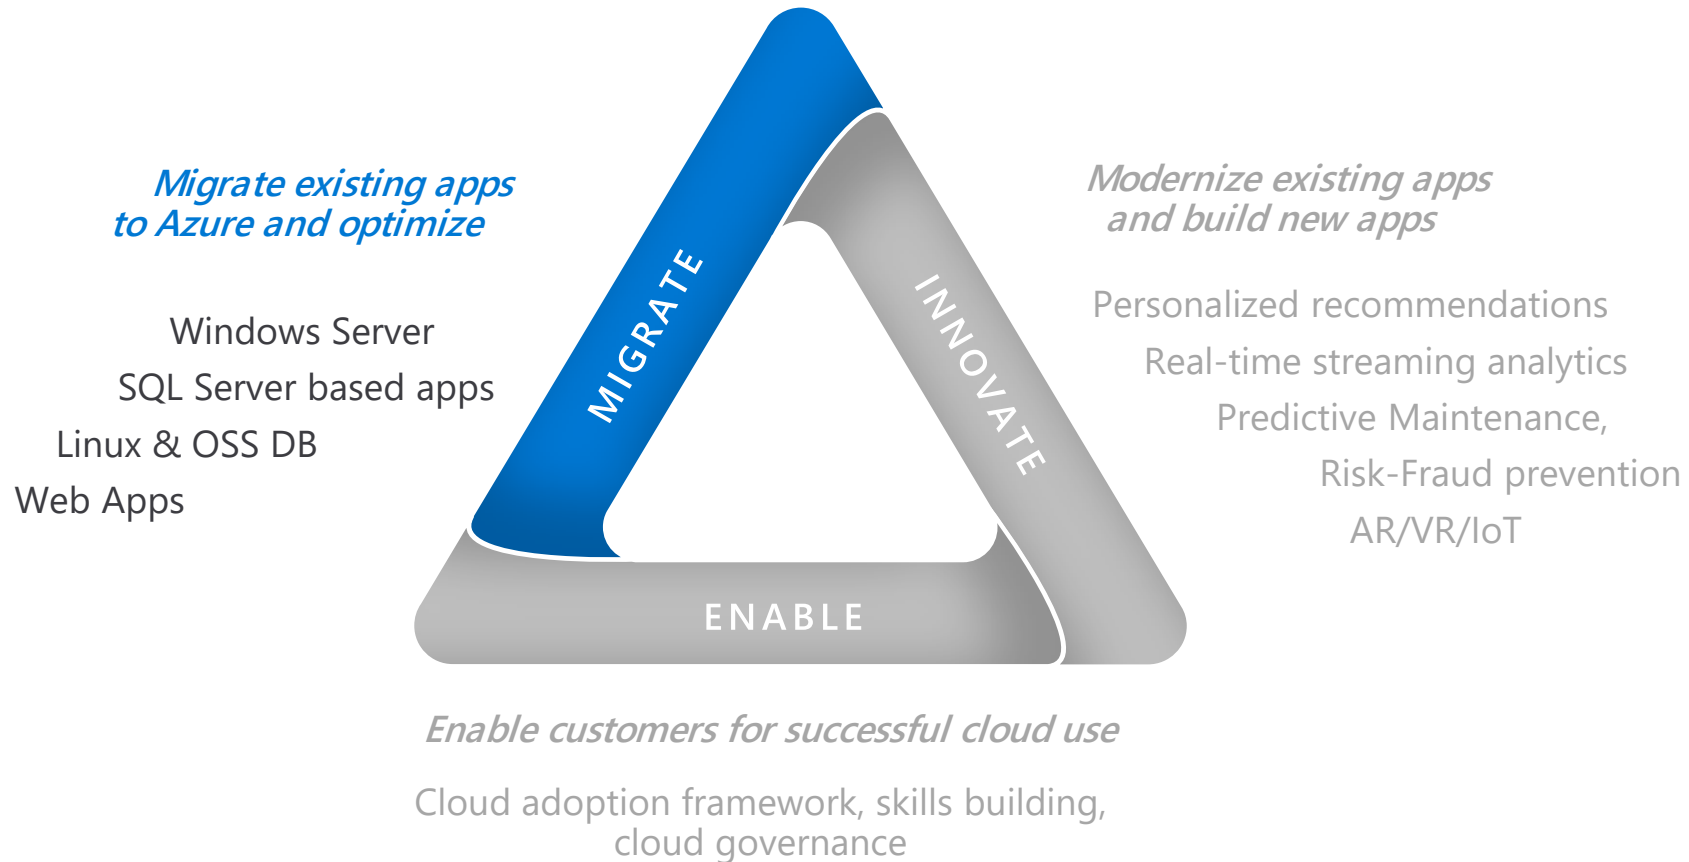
Migrate existing apps to Azure and optimize

Windows Server
SQL Server based apps
Linux & OSS DB
Web Apps

MIGRATE

INNOVATE

ENABLE

Modernize existing apps and build new apps

Personalized recommendations
Real-time streaming analytics
Predictive Maintenance,
Risk-Fraud prevention
AR/VR/IoT

Enable customers for successful cloud use

Cloud adoption framework, skills building, cloud governance